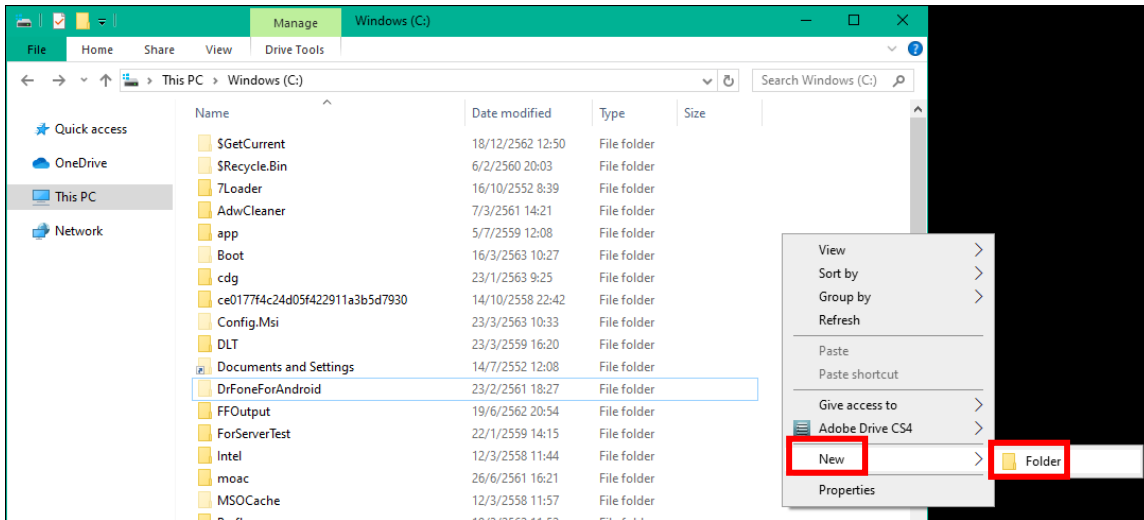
Manage Windows (C:)

File Home Share View Drive Tools

This PC > Windows (C:)

Search Windows (C:)

Quick access
OneDrive
This PC
Network

| Name | Date modified | Type | Size |
|---|---|---|---|
| $GetCurrent | 18/12/2562 12:50 | File folder | |
| $Recycle.Bin | 6/2/2560 20:03 | File folder | |
| 7Loader | 16/10/2552 8:39 | File folder | |
| AdwCleaner | 7/3/2561 14:21 | File folder | |
| app | 5/7/2559 12:08 | File folder | |
| Boot | 16/3/2563 10:27 | File folder | |
| cdg | 23/1/2563 9:25 | File folder | |
| ce0177f4c24d05f422911a3b5d7930 | 14/10/2558 22:42 | File folder | |
| Config.Msi | 23/3/2563 10:33 | File folder | |
| DLT | 23/3/2559 16:20 | File folder | |
| Documents and Settings | 14/7/2552 12:08 | File folder | |
| DrFoneForAndroid | 23/2/2561 18:27 | File folder | |
| FFOutput | 19/6/2562 20:54 | File folder | |
| ForServerTest | 22/1/2559 14:15 | File folder | |
| Intel | 12/3/2558 11:48 | File folder | |
| moac | 26/6/2561 16:21 | File folder | |
| MSOCache | 12/3/2558 11:57 | File folder | |

View
Sort by
Group by
Refresh
Paste
Paste shortcut
Give access to
Adobe Drive CS4
New
Properties

Folder